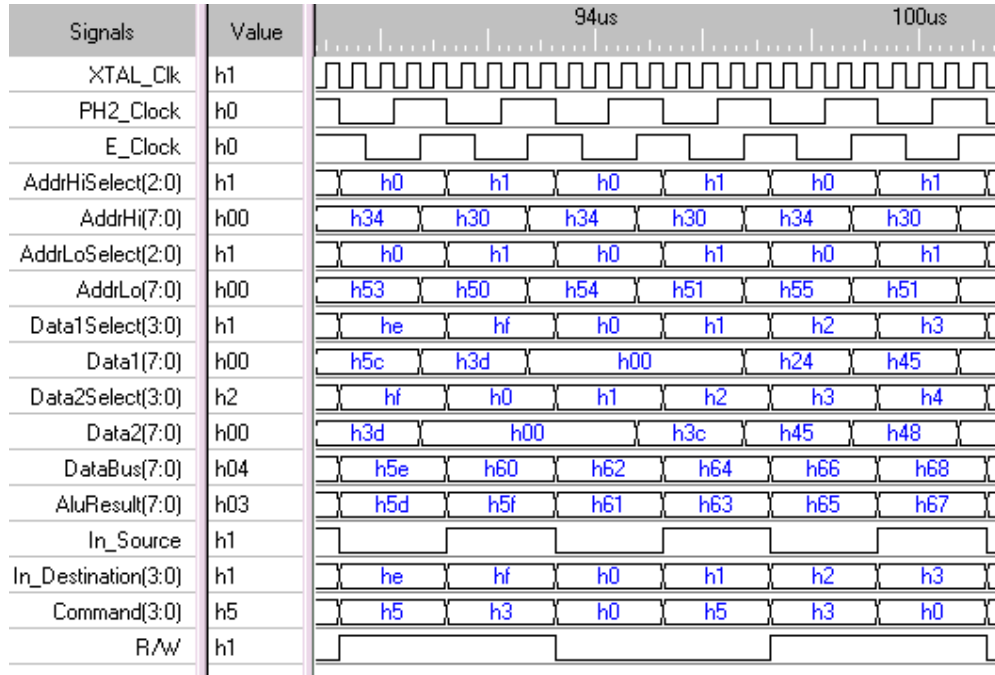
| Signals | Value | 94us 100us |
|---|---|---|
| XTAL_Clk | h1 | |
| PH2_Clock | h0 | |
| E_Clock | h0 | |
| AddrHiSelect(2:0) | h1 | h0 h1 h0 h1 h0 h1 |
| AddrHi(7:0) | h00 | h34 h30 h34 h30 h34 h30 |
| AddrLoSelect(2:0) | h1 | h0 h1 h0 h1 h0 h1 |
| AddrLo(7:0) | h00 | h53 h50 h54 h51 h55 h51 |
| Data1Select(3:0) | h1 | he hf h0 h1 h2 h3 |
| Data1(7:0) | h00 | h5c h3d h00 h24 h45 |
| Data2Select(3:0) | h2 | hf h0 h1 h2 h3 h4 |
| Data2(7:0) | h00 | h3d h00 h3c h45 h48 |
| DataBus(7:0) | h04 | h5e h60 h62 h64 h66 h68 |
| AluResult(7:0) | h03 | h5d h5f h61 h63 h65 h67 |
| In_Source | h1 | |
| In_Destination(3:0) | h1 | he hf h0 h1 h2 h3 |
| Command(3:0) | h5 | h5 h3 h0 h5 h3 h0 |
| R/W | h1 | |